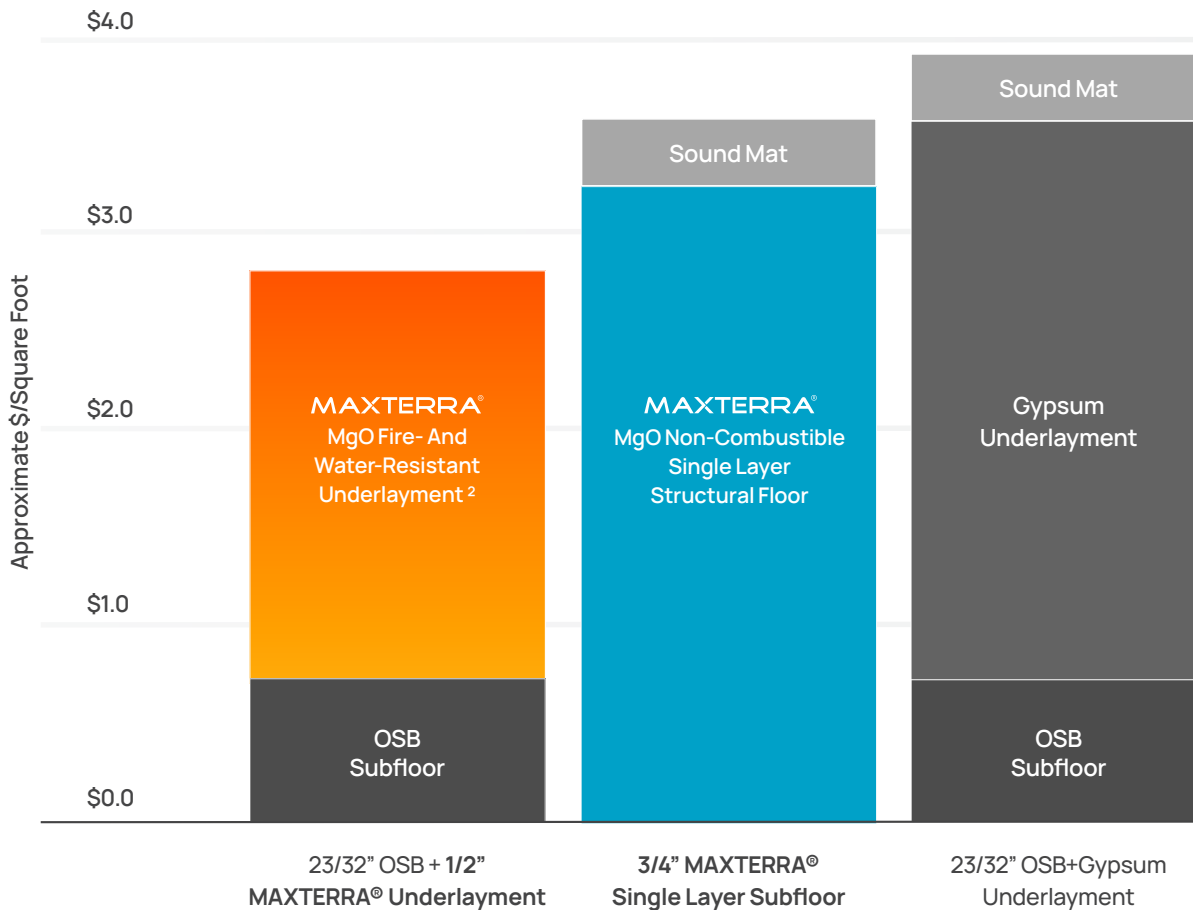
$4.0
$3.0
$2.0
$1.0
$0.0

Approximate $/Square Foot

MAXTERRA®
MgO Fire- And Water-Resistant Underlayment ²

OSB Subfloor

Sound Mat

MAXTERRA®
MgO Non-Combustible Single Layer Structural Floor

Sound Mat

Gypsum Underlayment

OSB Subfloor

23/32" OSB + 1/2" MAXTERRA® Underlayment

3/4" MAXTERRA® Single Layer Subfloor

23/32" OSB+Gypsum Underlayment